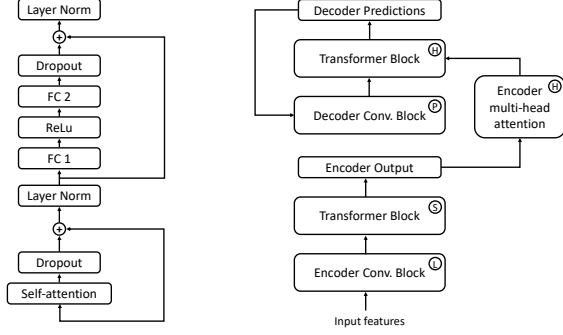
Layer Norm

Dropout

FC 2

ReLu

FC 1

Layer Norm

Dropout

Self-attention

Decoder Predictions

Transformer Block H

Decoder Conv. Block P

Encoder H multi-head attention

Encoder Output

Transformer Block S

Encoder Conv. Block L

Input features